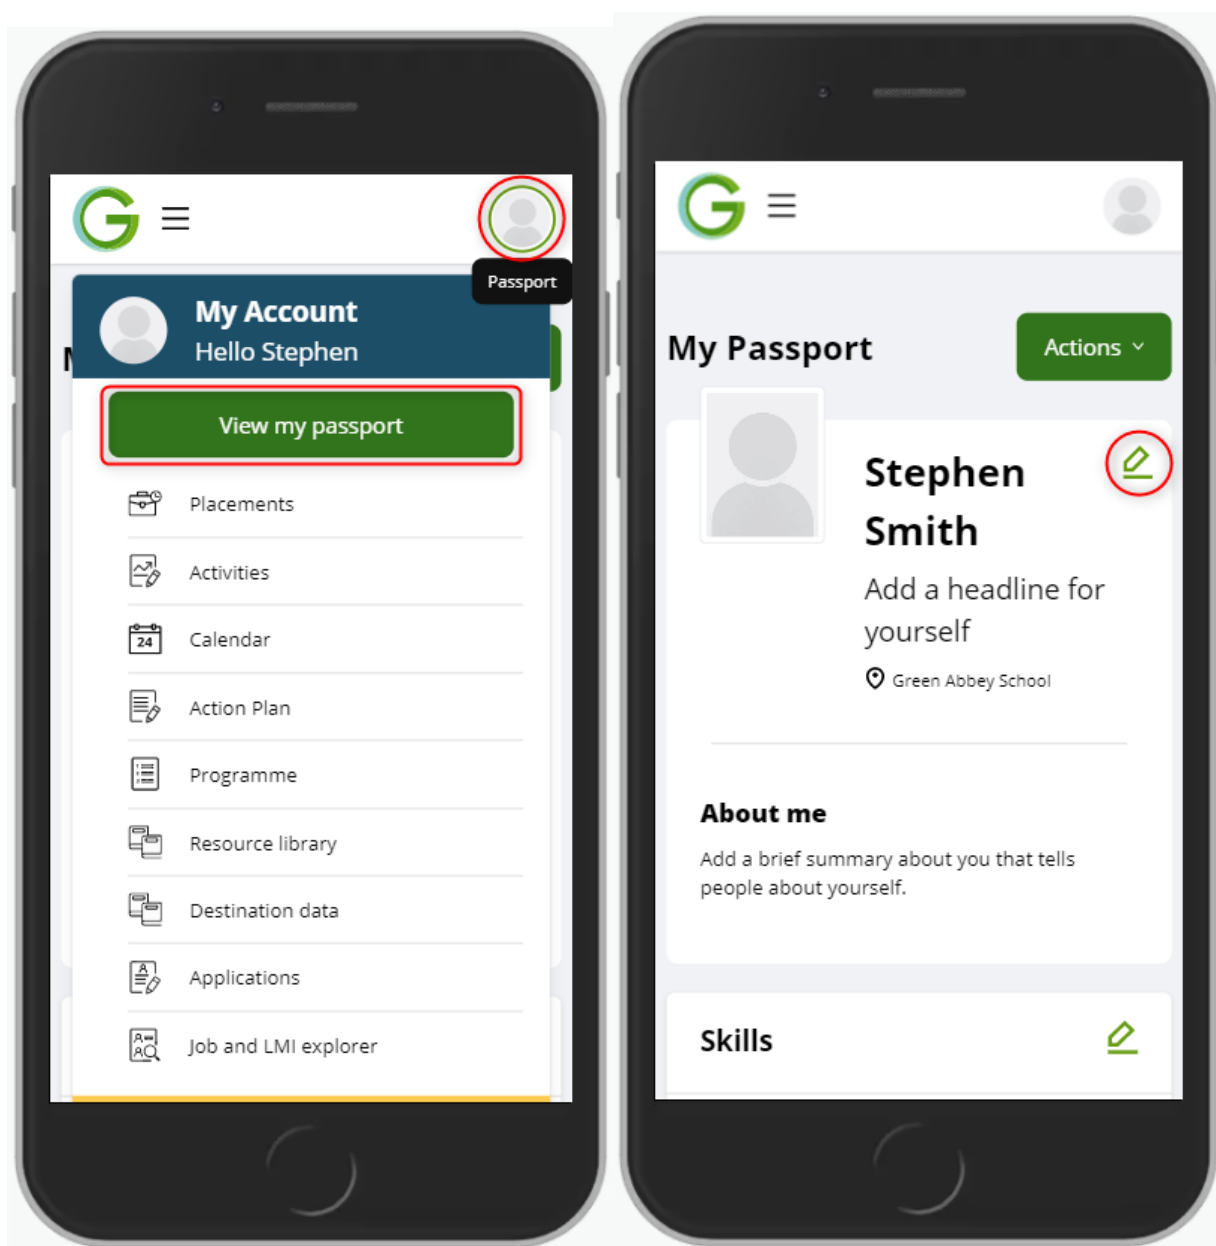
Passport

My Account
Hello Stephen

View my passport

Placements

Activities

24 Calendar

Action Plan

Programme

Resource library

Destination data

Applications

Job and LMI explorer

My Passport

Actions

Stephen Smith

Add a headline for yourself

Green Abbey School

About me

Add a brief summary about you that tells people about yourself.

Skills